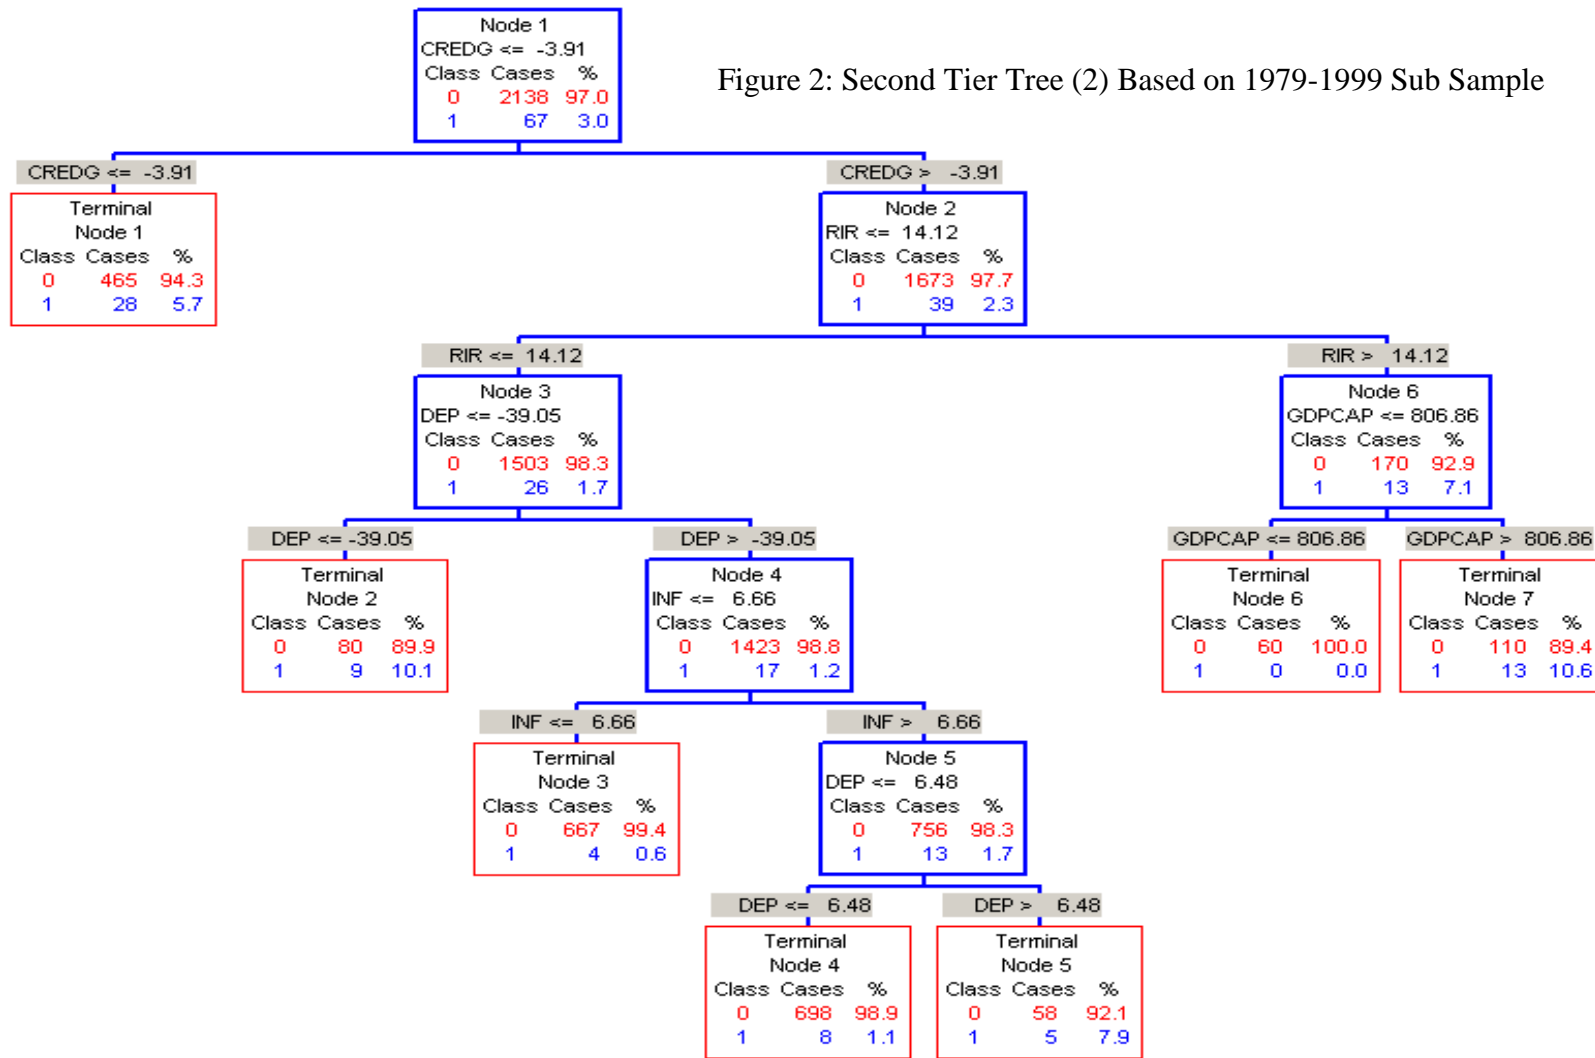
Figure 2: Second Tier Tree (2) Based on 1979-1999 Sub Sample

Node 1
CREDG <= -3.91
Class Cases %
0 2138 97.0
1 67 3.0

CREDG <= -3.91

Terminal
Node 1
Class Cases %
0 465 94.3
1 28 5.7

CREDG > -3.91

Node 2
RIR <= 14.12
Class Cases %
0 1673 97.7
1 39 2.3

RIR <= 14.12

Node 3
DEP <= -39.05
Class Cases %
0 1503 98.3
1 26 1.7

DEP <= -39.05

Terminal
Node 2
Class Cases %
0 80 89.9
1 9 10.1

DEP > -39.05

Node 4
INF <= 6.66
Class Cases %
0 1423 98.8
1 17 1.2

INF <= 6.66

Terminal
Node 3
Class Cases %
0 667 99.4
1 4 0.6

INF > 6.66

Node 5
DEP <= 6.48
Class Cases %
0 756 98.3
1 13 1.7

DEP <= 6.48

Terminal
Node 4
Class Cases %
0 698 98.9
1 8 1.1

DEP > 6.48

Terminal
Node 5
Class Cases %
0 58 92.1
1 5 7.9

RIR > 14.12

Node 6
GDPCAP <= 806.86
Class Cases %
0 170 92.9
1 13 7.1

GDPCAP <= 806.86

Terminal
Node 6
Class Cases %
0 60 100.0
1 0 0.0

GDPCAP > 806.86

Terminal
Node 7
Class Cases %
0 110 89.4
1 13 10.6